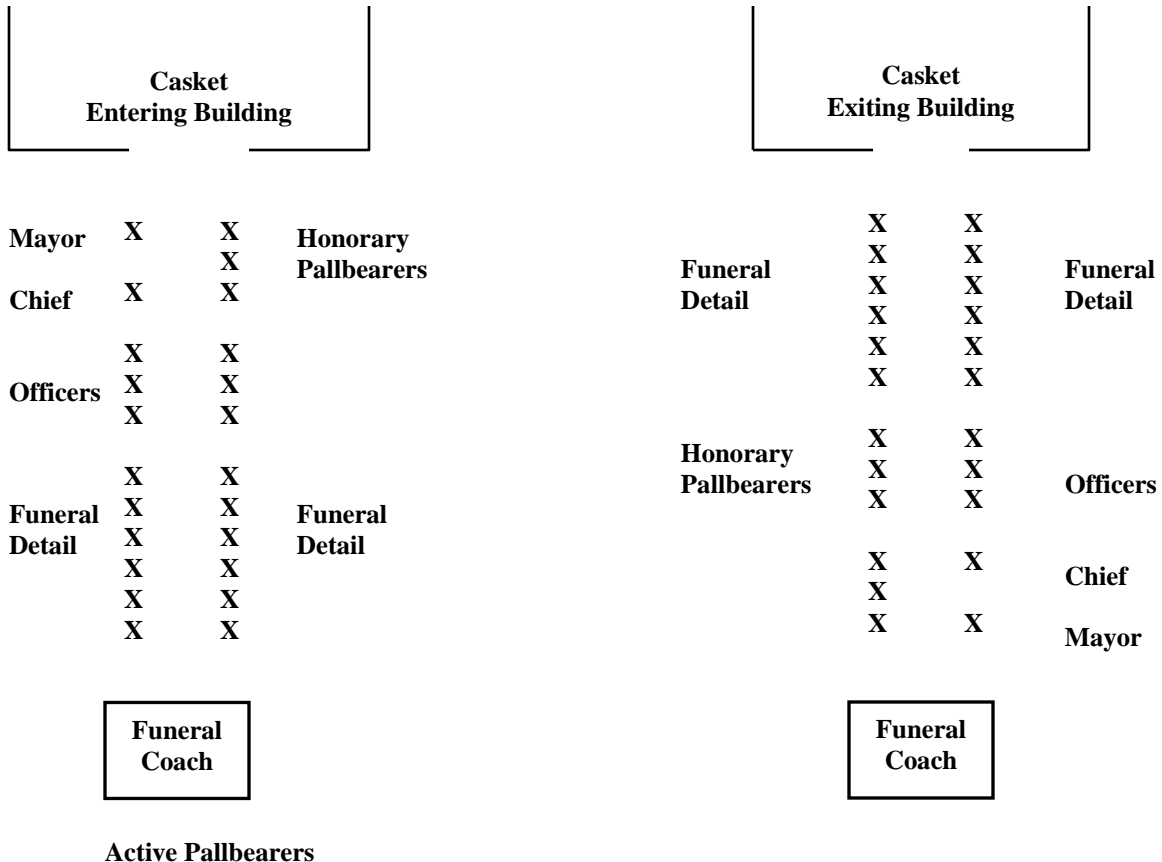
Casket
Entering Building

Casket
Exiting Building

Mayor X X Honorary
X Pallbearers
Chief X X

X X
Officers X X
X X

X X
Funeral X X Funeral
Detail X X Detail
X X
X X
X X

Funeral
Coach

Active Pallbearers

X X
X X
Funeral X X Funeral
Detail X X Detail
X X
X X

Honorary X X
Pallbearers X X Officers
X X

X X Chief
X
X X Mayor

Funeral
Coach